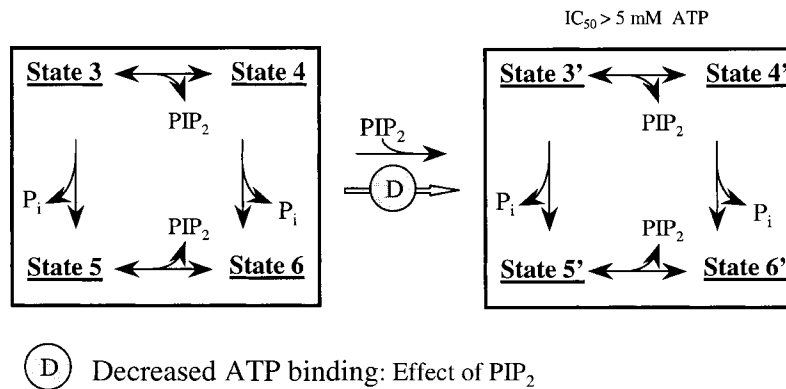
$IC_{50} > 5$ mM ATP

State 3

State 4

$PIP_2$

$P_i$

$P_i$

$PIP_2$

State 5

State 6

$PIP_2$

D

State 3'

State 4'

$PIP_2$

$P_i$

$P_i$

$PIP_2$

State 5'

State 6'

D Decreased ATP binding: Effect of $PIP_2$